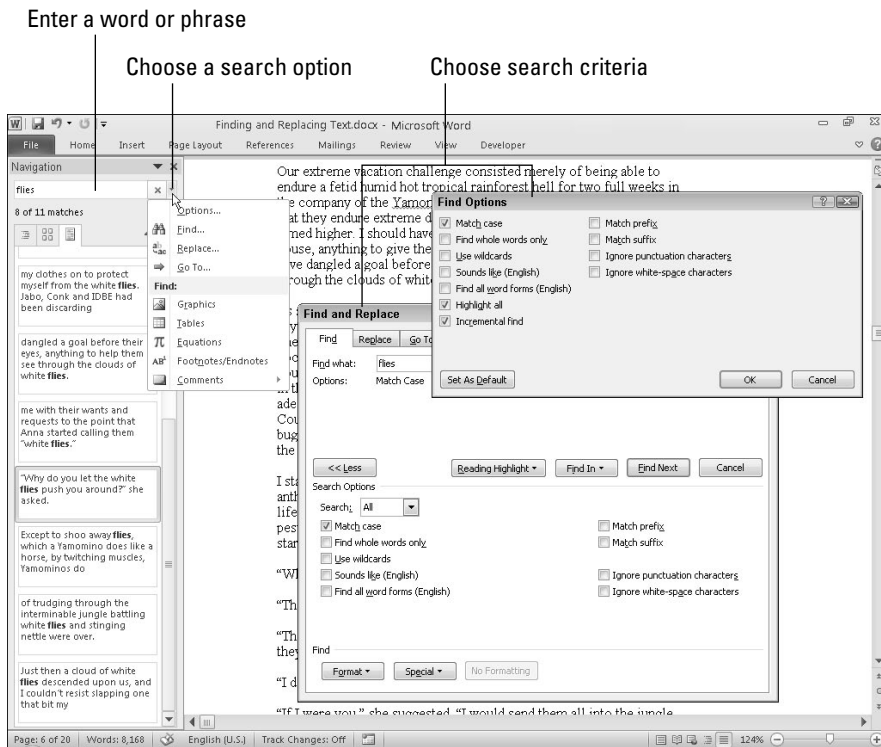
Enter a word or phrase

Choose a search option

Choose search criteria

Finding and Replacing Text.docx - Microsoft Word

File Home Insert Page Layout References Mailings Review View Developer

Navigation

flies

8 of 11 matches

my clothes on to protect myself from the white **flies**. Jabo, Conk and IDBE had been discarding

dangled a goal before their eyes, anything to help them see through the clouds of white **flies**.

me with their wants and requests to the point that Anna started calling them "white **flies**."

"Why do you let the white **flies** push you around?" she asked.

Except to shoo away **flies**, which a Yamomino does like a horse, by twitching muscles, Yamominos do

of trudging through the interminable jungle battling white **flies** and stinging nettle were over.

Just then a cloud of white **flies** descended upon us, and I couldn't resist slapping one that bit my

Options...
Find...
Replace...
Go To...
Find:
Graphics
Tables
Equations
Footnotes/Endnotes
Comments

Our extreme vacation challenge consisted merely of being able to endure a fetid humid hot tropical rainforest hell for two full weeks in the company of the Yamon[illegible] at they endure extreme d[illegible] med higher. I should have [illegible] use, anything to give the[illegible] ve dangled a goal before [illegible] rough the clouds of whit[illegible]

Find Options

Match case
Find whole words only
Use wildcards
Sounds like (English)
Find all word forms (English)
Highlight all
Incremental find
Match prefix
Match suffix
Ignore punctuation characters
Ignore white-space characters

Set As Default
OK
Cancel

Find and Replace

Find
Replace
Go To

Find what: flies
Options: Match Case

<< Less
Reading Highlight ▾
Find In ▾
Find Next
Cancel

Search Options
Search: All

Match case
Find whole words only
Use wildcards
Sounds like (English)
Find all word forms (English)
Match prefix
Match suffix
Ignore punctuation characters
Ignore white-space characters

Find
Format ▾
Special ▾
No Formatting

"If I were you," she suggested, "I would send them all into the jungle

Page: 6 of 20 | Words: 8,168 | English (U.S.) | Track Changes: Off | 124%